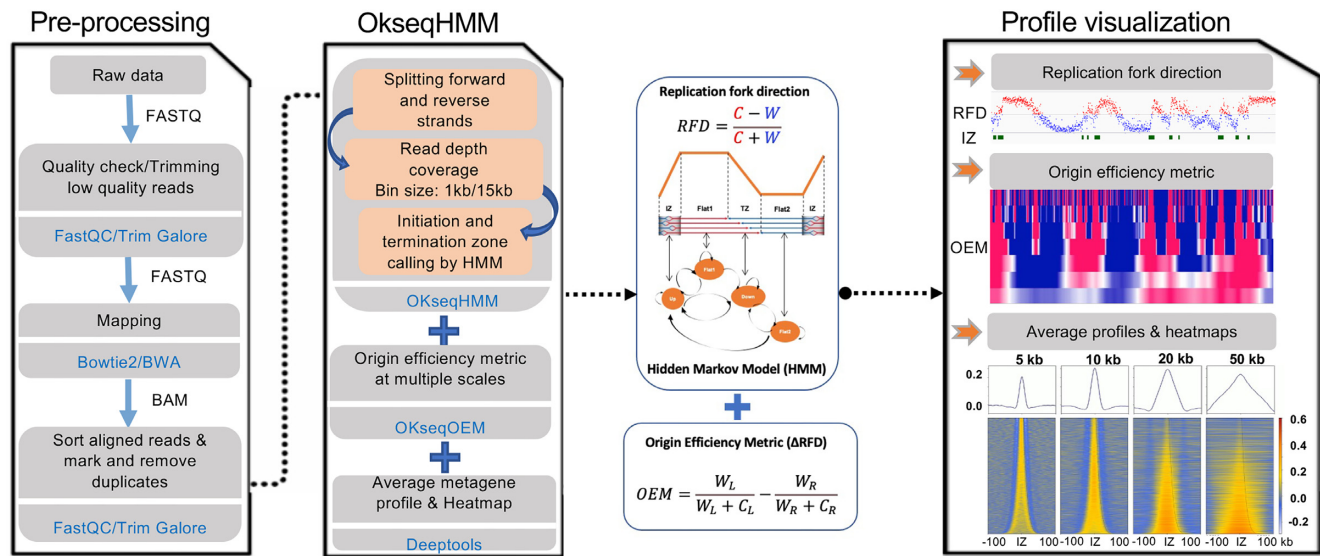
Pre-processing

Raw data

FASTQ

Quality check/Trimming low quality reads

FastQC/Trim Galore

FASTQ

Mapping

Bowtie2/BWA

BAM

Sort aligned reads & mark and remove duplicates

FastQC/Trim Galore

OkseqHMM

Splitting forward and reverse strands

Read depth coverage Bin size: 1kb/15kb

Initiation and termination zone calling by HMM

OKseqHMM

Origin efficiency metric at multiple scales

OKseqOEM

Average metagene profile & Heatmap

Deeptools

Replication fork direction

$RFD = \frac{C - W}{C + W}$

IZ Flat1 TZ Flat2 IZ

Flat1 Up Down Flat2

Hidden Markov Model (HMM)

Origin Efficiency Metric (ΔRFD)

$OEM = \frac{W_L}{W_L + C_L} - \frac{W_R}{W_R + C_R}$

Profile visualization

Replication fork direction

RFD

IZ

Origin efficiency metric

OEM

Average profiles & heatmaps

5 kb 10 kb 20 kb 50 kb

0.2

0.0

0.6

0.4

0.2

0.0

-0.2

-100 IZ 100 -100 IZ 100 -100 IZ 100 -100 IZ 100 kb